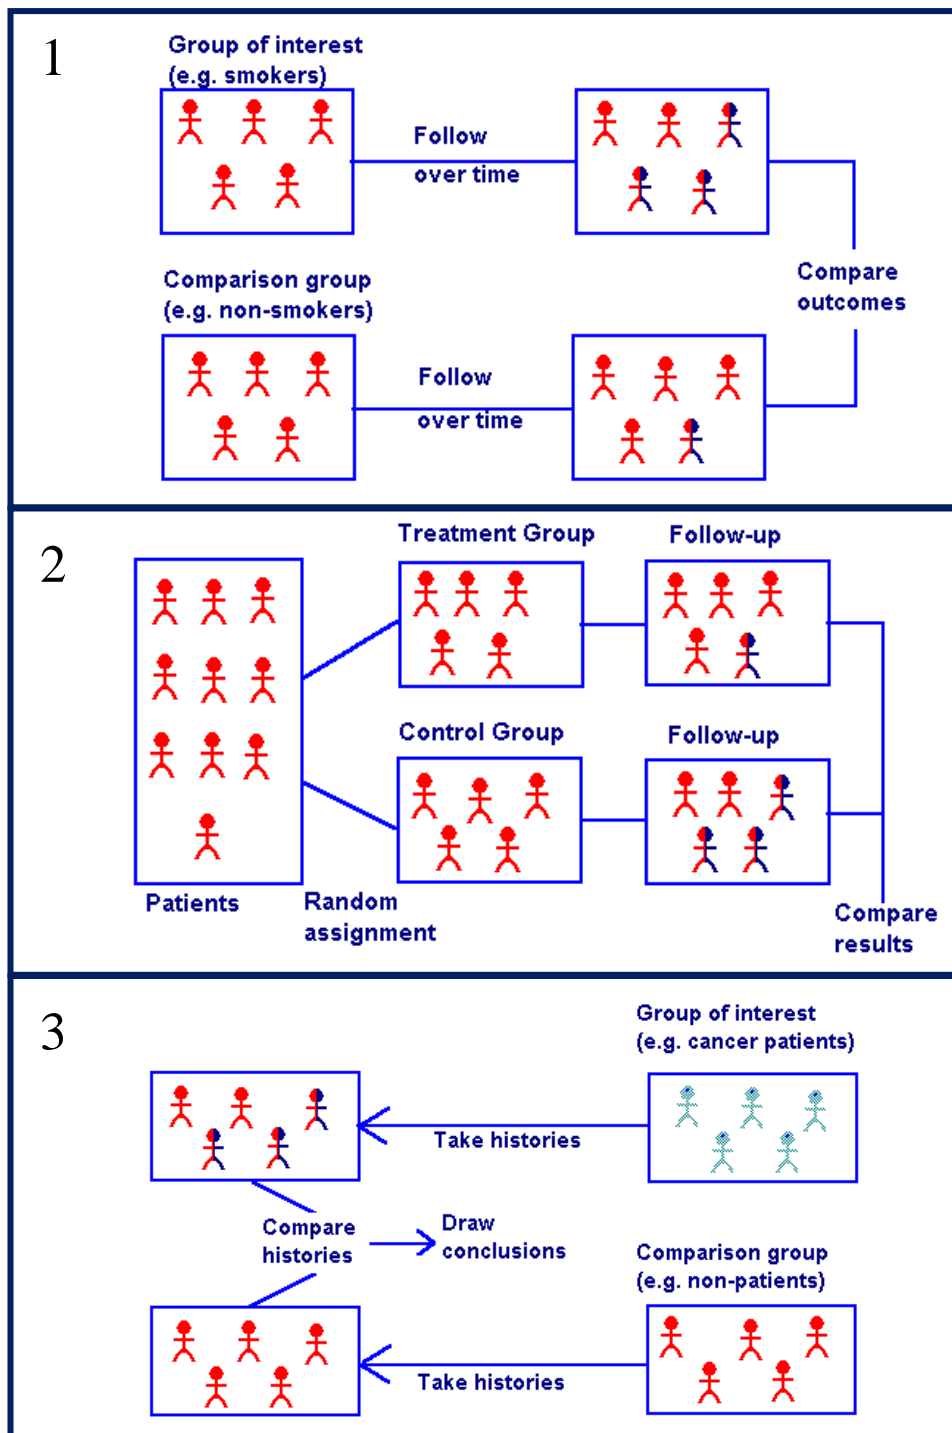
1

Group of interest (e.g. smokers)

Follow over time

Compare outcomes

Comparison group (e.g. non-smokers)

Follow over time

2

Treatment Group

Follow-up

Control Group

Follow-up

Patients

Random assignment

Compare results

3

Group of interest (e.g. cancer patients)

Take histories

Compare histories

Draw conclusions

Comparison group (e.g. non-patients)

Take histories